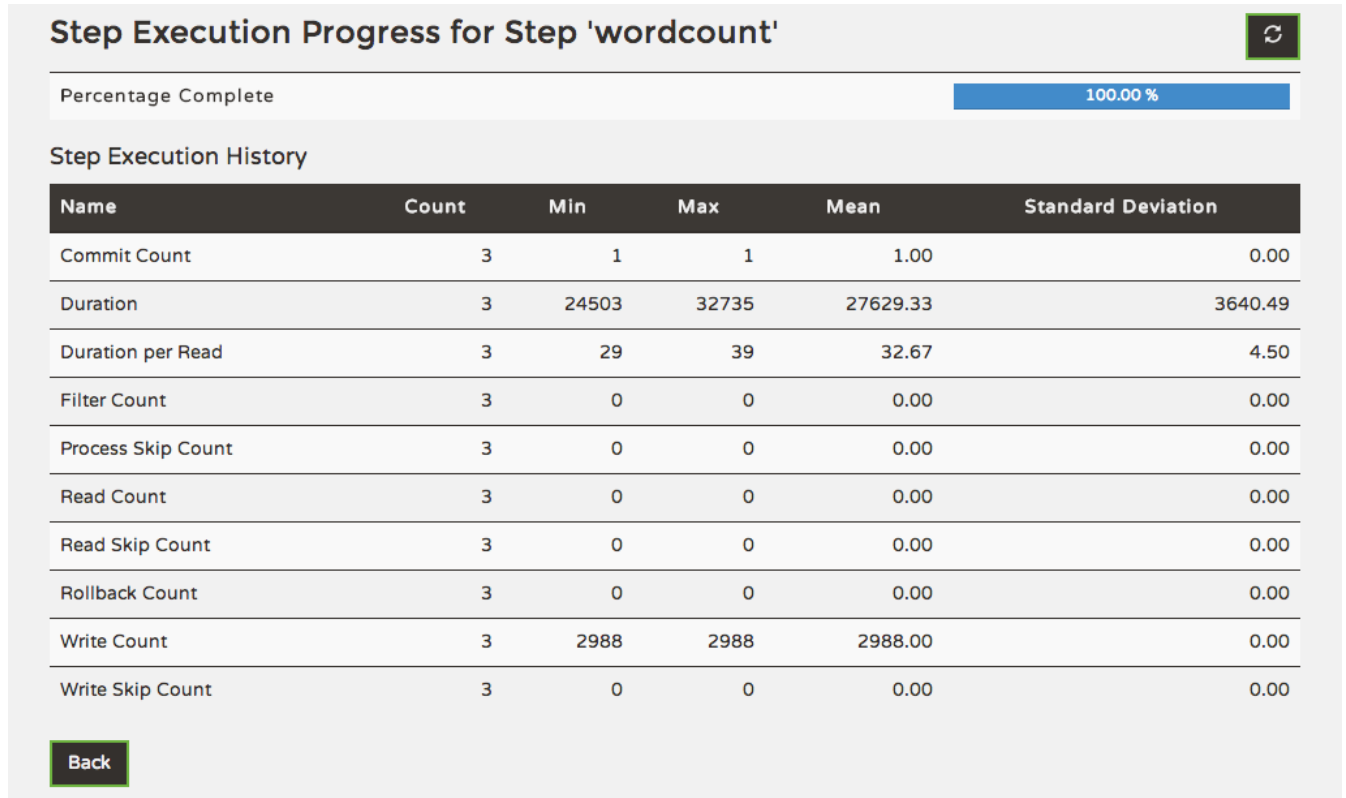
Step Execution Progress for Step 'wordcount'

Percentage Complete 100.00 %

Step Execution History

| Name | Count | Min | Max | Mean | Standard Deviation |
|---|---|---|---|---|---|
| Commit Count | 3 | 1 | 1 | 1.00 | 0.00 |
| Duration | 3 | 24503 | 32735 | 27629.33 | 3640.49 |
| Duration per Read | 3 | 29 | 39 | 32.67 | 4.50 |
| Filter Count | 3 | 0 | 0 | 0.00 | 0.00 |
| Process Skip Count | 3 | 0 | 0 | 0.00 | 0.00 |
| Read Count | 3 | 0 | 0 | 0.00 | 0.00 |
| Read Skip Count | 3 | 0 | 0 | 0.00 | 0.00 |
| Rollback Count | 3 | 0 | 0 | 0.00 | 0.00 |
| Write Count | 3 | 2988 | 2988 | 2988.00 | 0.00 |
| Write Skip Count | 3 | 0 | 0 | 0.00 | 0.00 |

Back